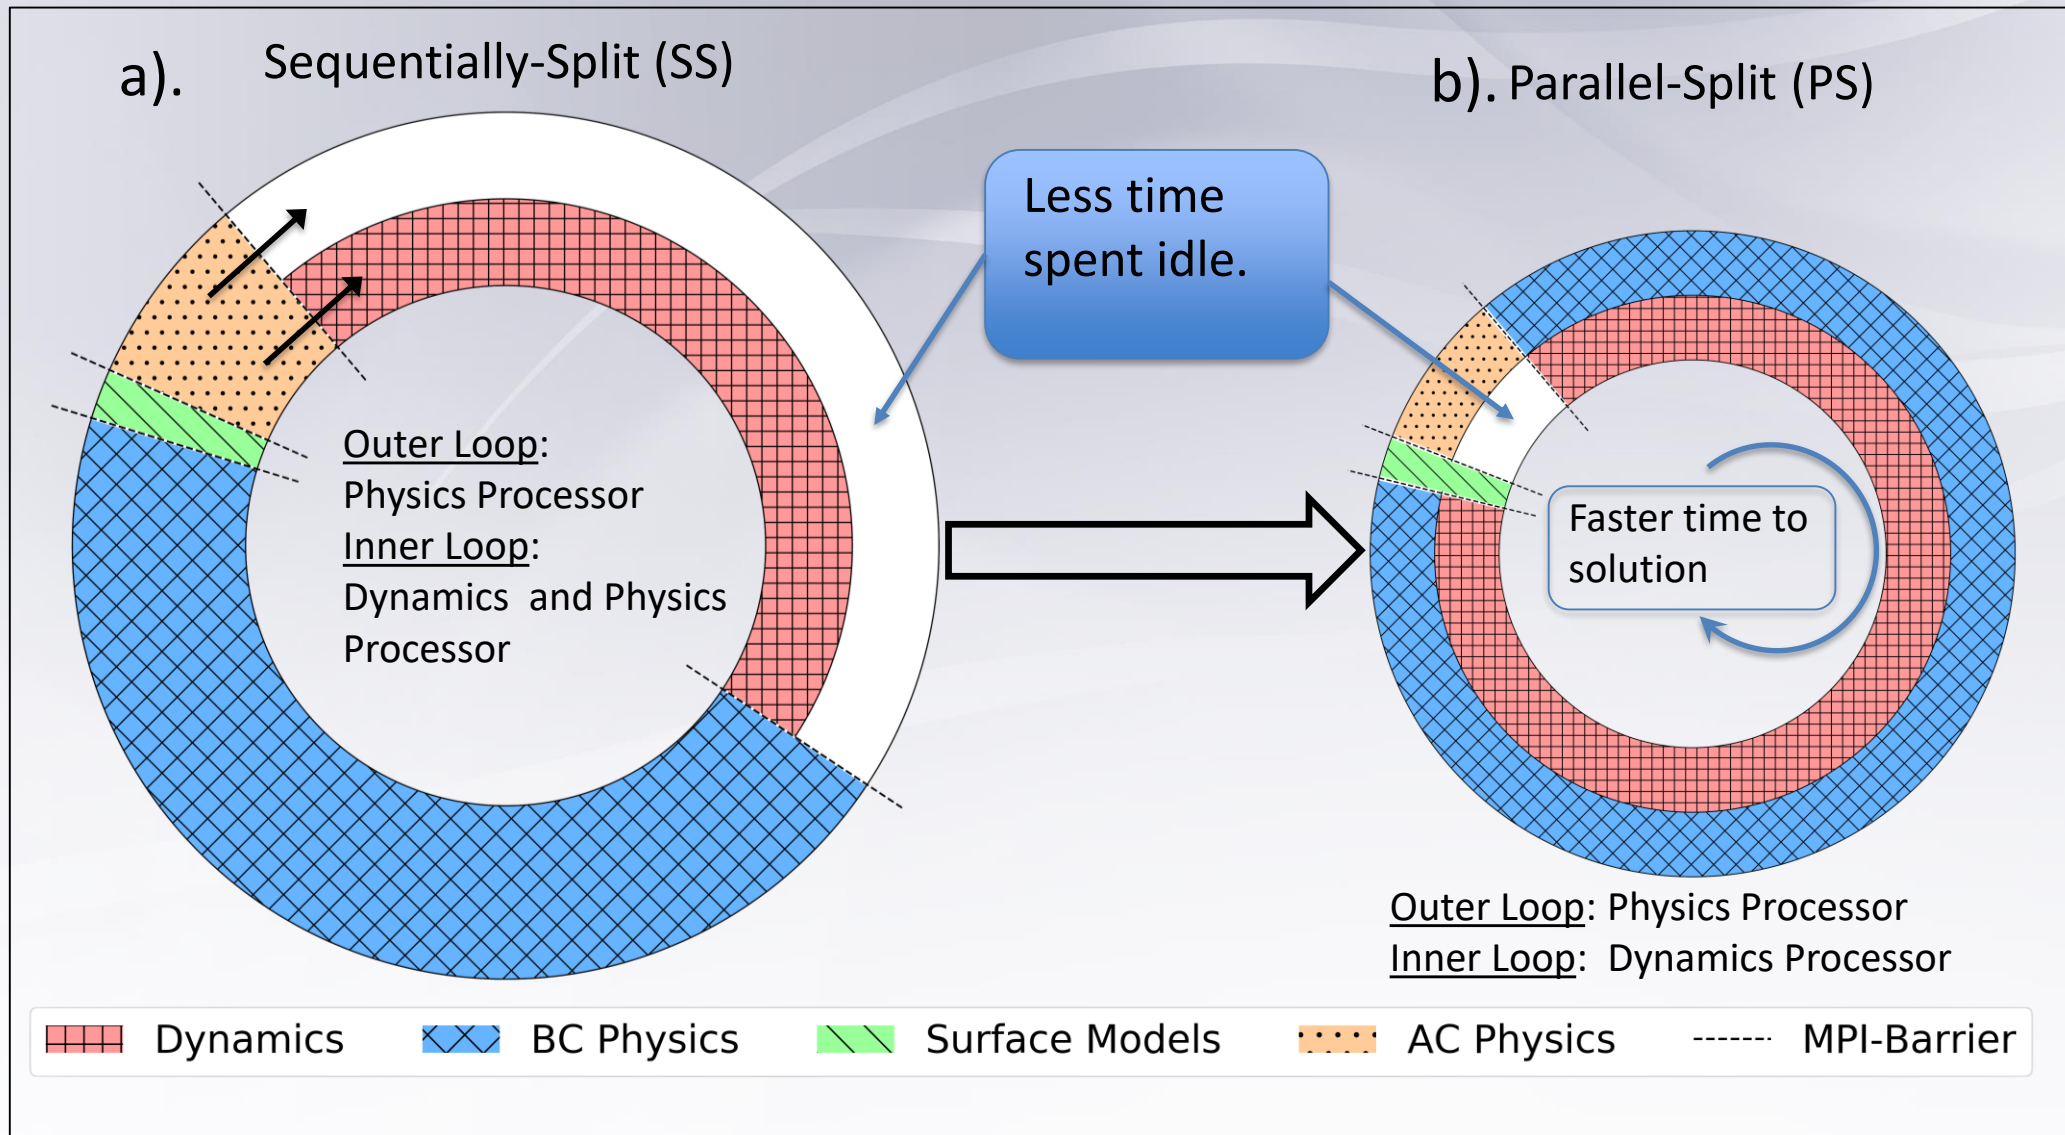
a). Sequentially-Split (SS)

b). Parallel-Split (PS)

Less time spent idle.

Outer Loop: Physics Processor
Inner Loop: Dynamics and Physics Processor

Faster time to solution

Outer Loop: Physics Processor
Inner Loop: Dynamics Processor

Dynamics BC Physics Surface Models AC Physics MPI-Barrier